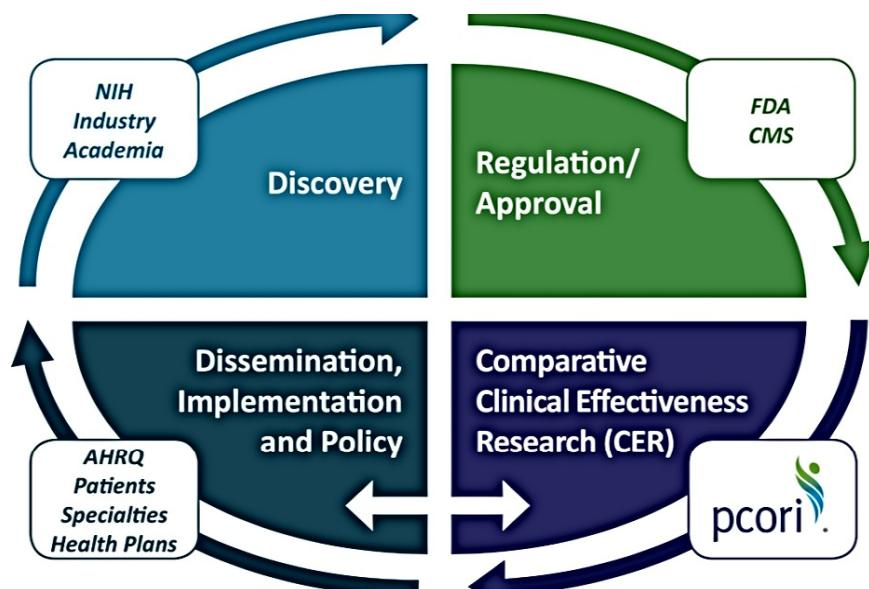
NIH
Industry
Academia

Discovery

Regulation/
Approval

FDA
CMS

Dissemination,
Implementation
and Policy

Comparative
Clinical Effectiveness
Research (CER)

AHRQ
Patients
Specialties
Health Plans

pcori